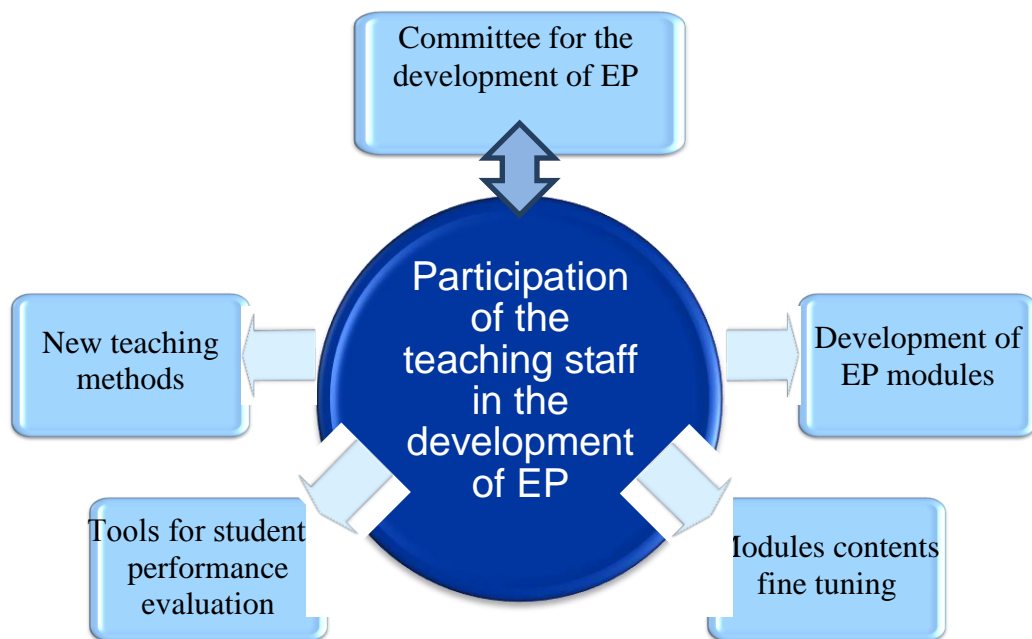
Committee for the development of EP

Participation of the teaching staff in the development of EP

New teaching methods

Development of EP modules

Tools for student performance evaluation

Modules contents fine tuning